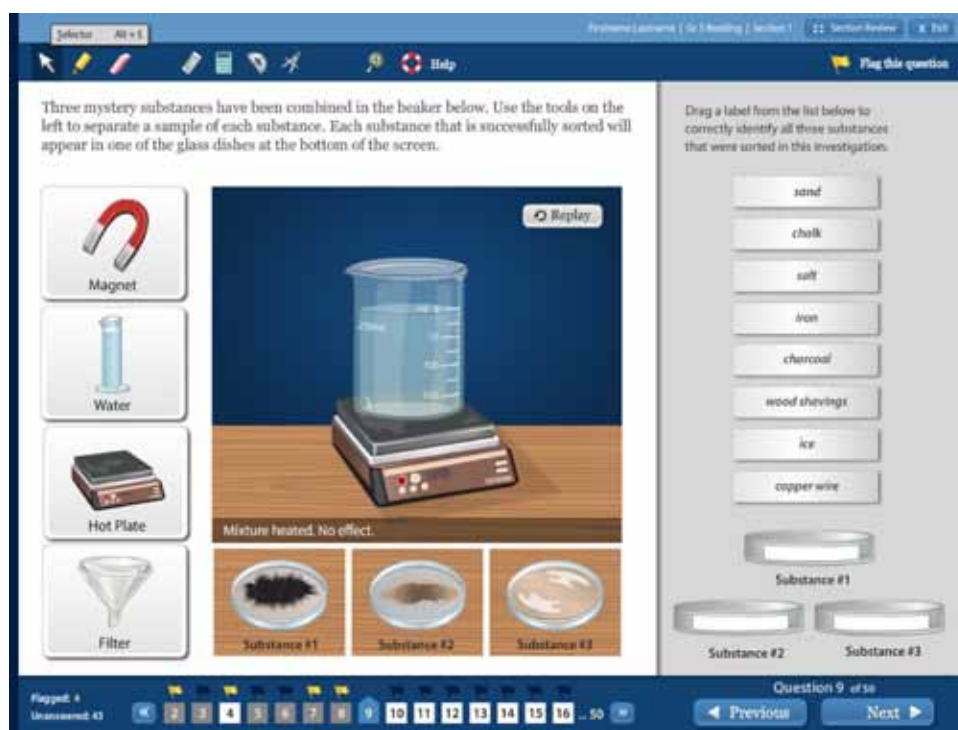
Selector Alt + S

Firstname Lastname | Gr 5 Reading | Section 1

Section Review

Exit

Help

Flag this question

Three mystery substances have been combined in the beaker below. Use the tools on the left to separate a sample of each substance. Each substance that is successfully sorted will appear in one of the glass dishes at the bottom of the screen.

Magnet

Water

Hot Plate

Filter

Replay

Mixture heated. No effect.

Substance #1

Substance #2

Substance #3

Drag a label from the list below to correctly identify all three substances that were sorted in this investigation.

sand

chalk

salt

iron

charcoal

wood shavings

ice

copper wire

Substance #1

Substance #2

Substance #3

Flagged: 4

Unanswered: 43

2 3 4 5 6 7 8 9 10 11 12 13 14 15 16 ... 50

Question 9 of 50

Previous

Next